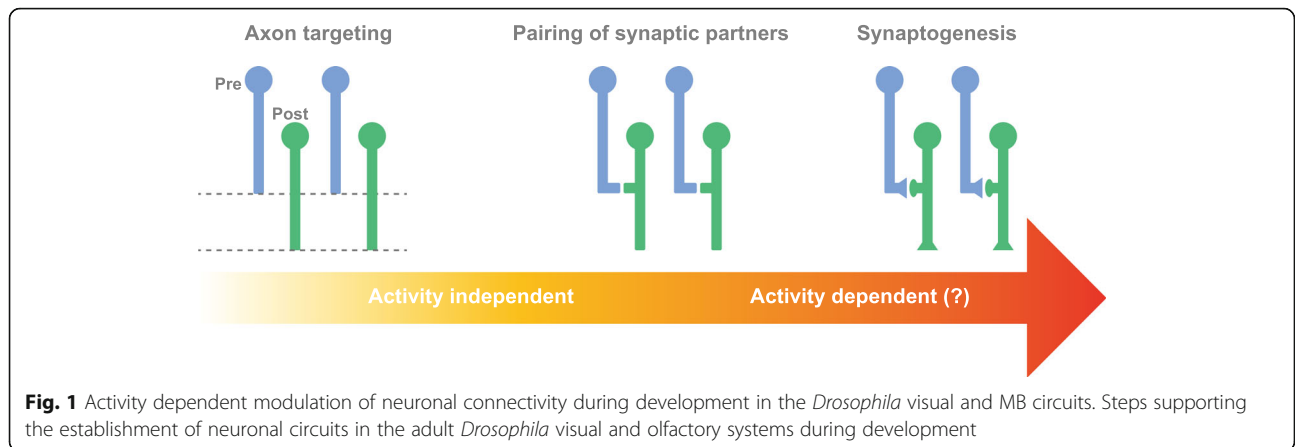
Axon targeting

Pre

Post

Pairing of synaptic partners

Synaptogenesis

Activity independent

Activity dependent (?)

**Fig. 1** Activity dependent modulation of neuronal connectivity during development in the *Drosophila* visual and MB circuits. Steps supporting the establishment of neuronal circuits in the adult *Drosophila* visual and olfactory systems during development